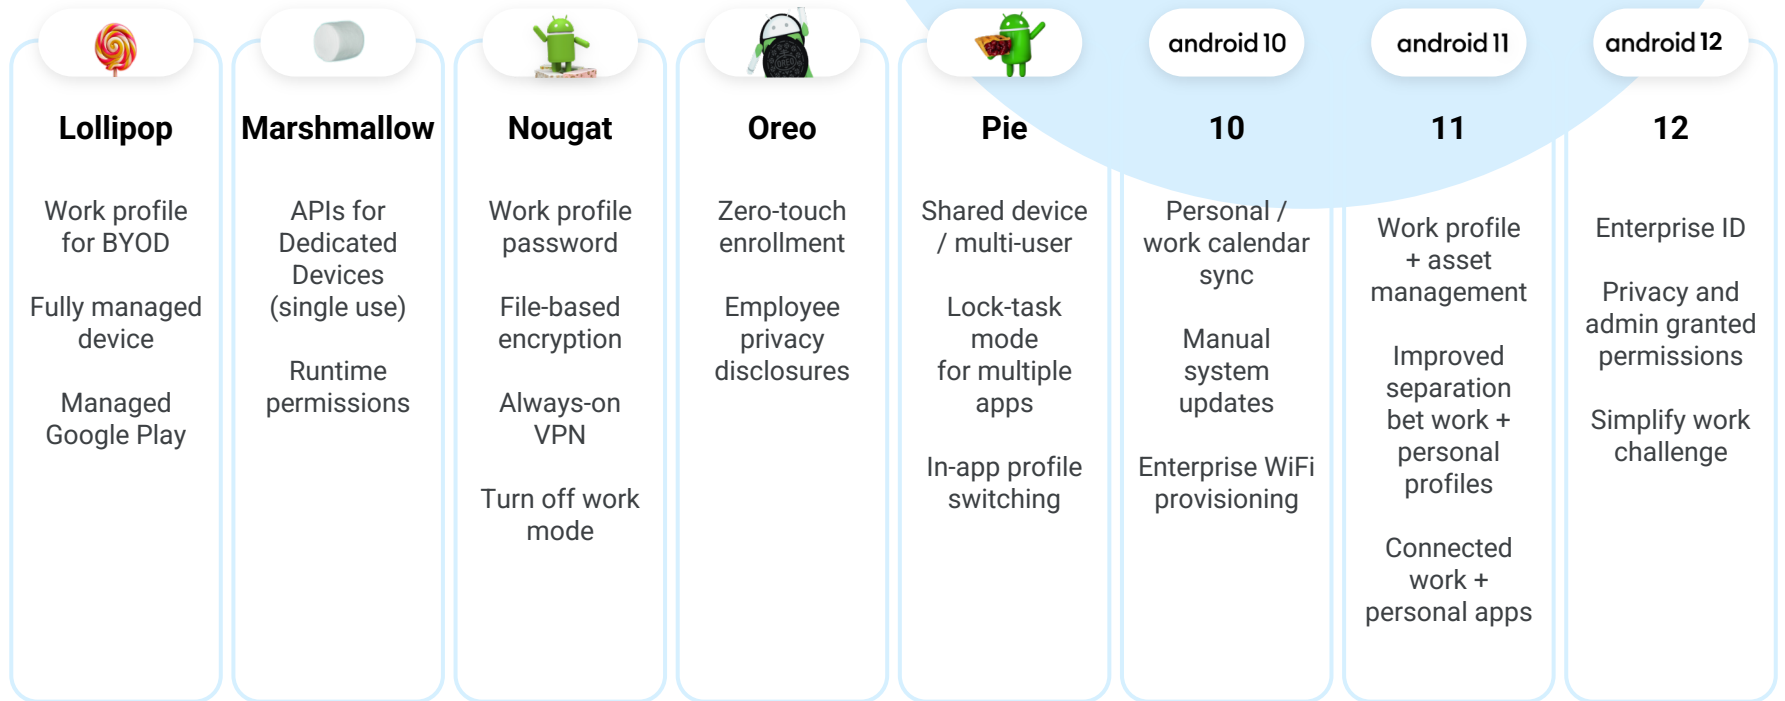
Lollipop

Work profile for BYOD

Fully managed device

Managed Google Play

Marshmallow

APIs for Dedicated Devices (single use)

Runtime permissions

Nougat

Work profile password

File-based encryption

Always-on VPN

Turn off work mode

Oreo

Zero-touch enrollment

Employee privacy disclosures

Pie

Shared device / multi-user

Lock-task mode for multiple apps

In-app profile switching

android 10

10

Personal / work calendar sync

Manual system updates

Enterprise WiFi provisioning

android 11

11

Work profile + asset management

Improved separation bet work + personal profiles

Connected work + personal apps

android 12

12

Enterprise ID

Privacy and admin granted permissions

Simplify work challenge